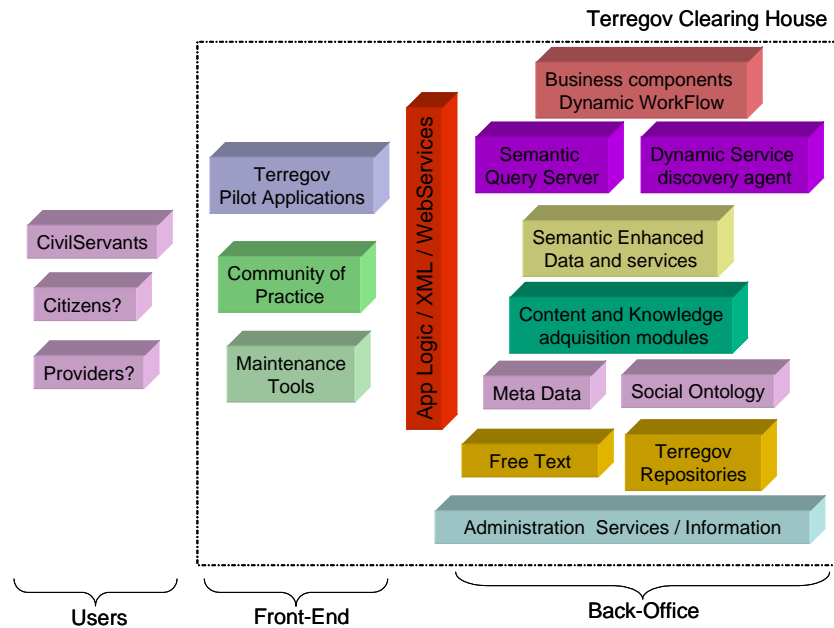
Terregov Clearing House

CivilServants

Citizens?

Providers?

Terregov Pilot Applications

Community of Practice

Maintenance Tools

App Logic / XML / WebServices

Business components Dynamic WorkFlow

Semantic Query Server

Dynamic Service discovery agent

Semantic Enhanced Data and services

Content and Knowledge adquisition modules

Meta Data

Social Ontology

Free Text

Terregov Repositories

Administration Services / Information

Users

Front-End

Back-Office